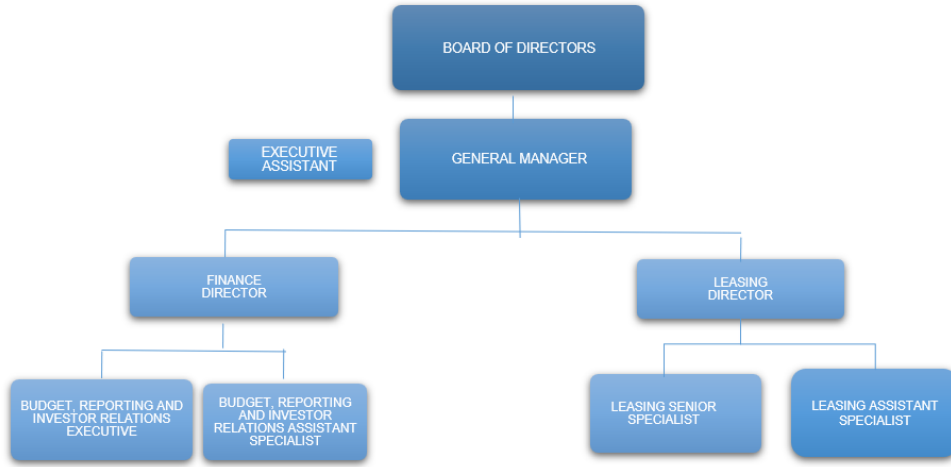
BOARD OF DIRECTORS

EXECUTIVE ASSISTANT

GENERAL MANAGER

FINANCE DIRECTOR

LEASING DIRECTOR

BUDGET, REPORTING AND INVESTOR RELATIONS EXECUTIVE

BUDGET, REPORTING AND INVESTOR RELATIONS ASSISTANT SPECIALIST

LEASING SENIOR SPECIALIST

LEASING ASSISTANT SPECIALIST